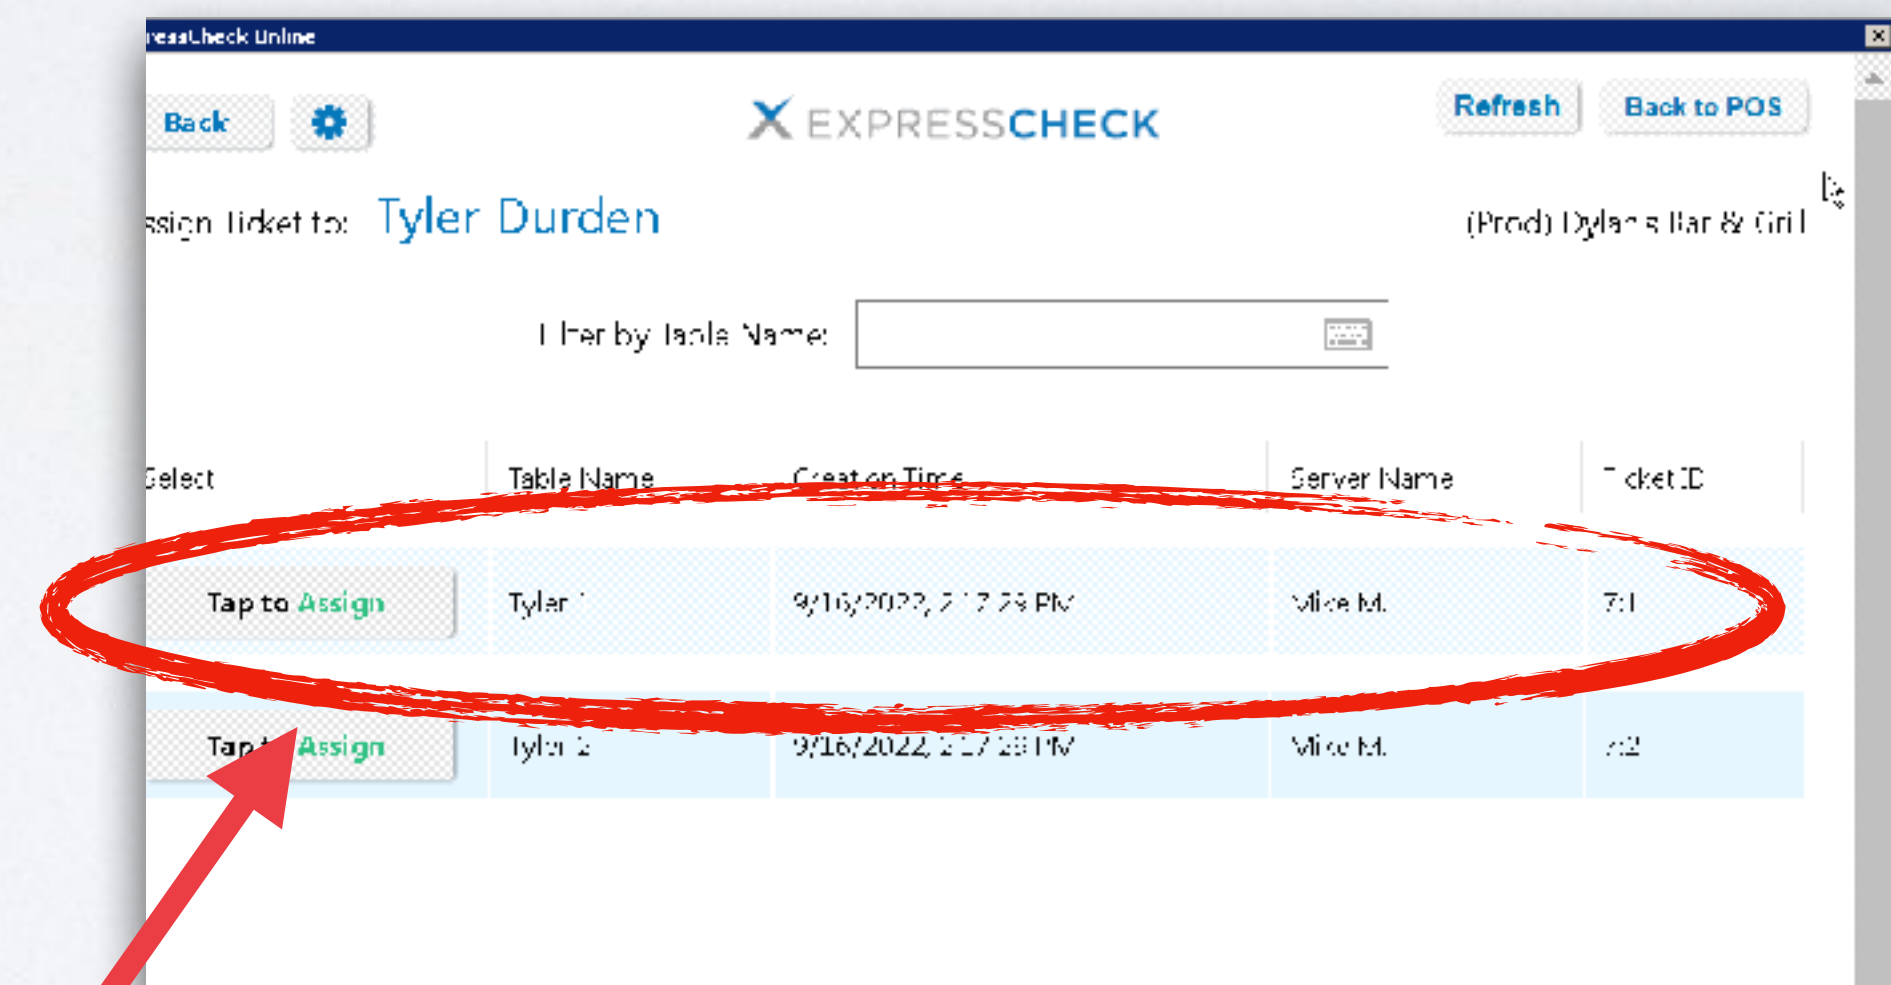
ressCheck Online

Back

X EXPRESSCHECK

Refresh

Back to POS

ssign Ticket to: Tyler Durden

(Prod) Dylan's Bar & Grill

Filter by Table Name:

| Select | Table Name | Creation Time | Server Name | Ticket ID |
|---|---|---|---|---|
| Tap to Assign | Tyler 1 | 9/16/2022, 2:17:23 PM | Mike M. | 7:1 |
| Tap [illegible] Assign | Tyler 2 | 9/16/2022, 2:17:23 PM | Mike M. | 7:2 |